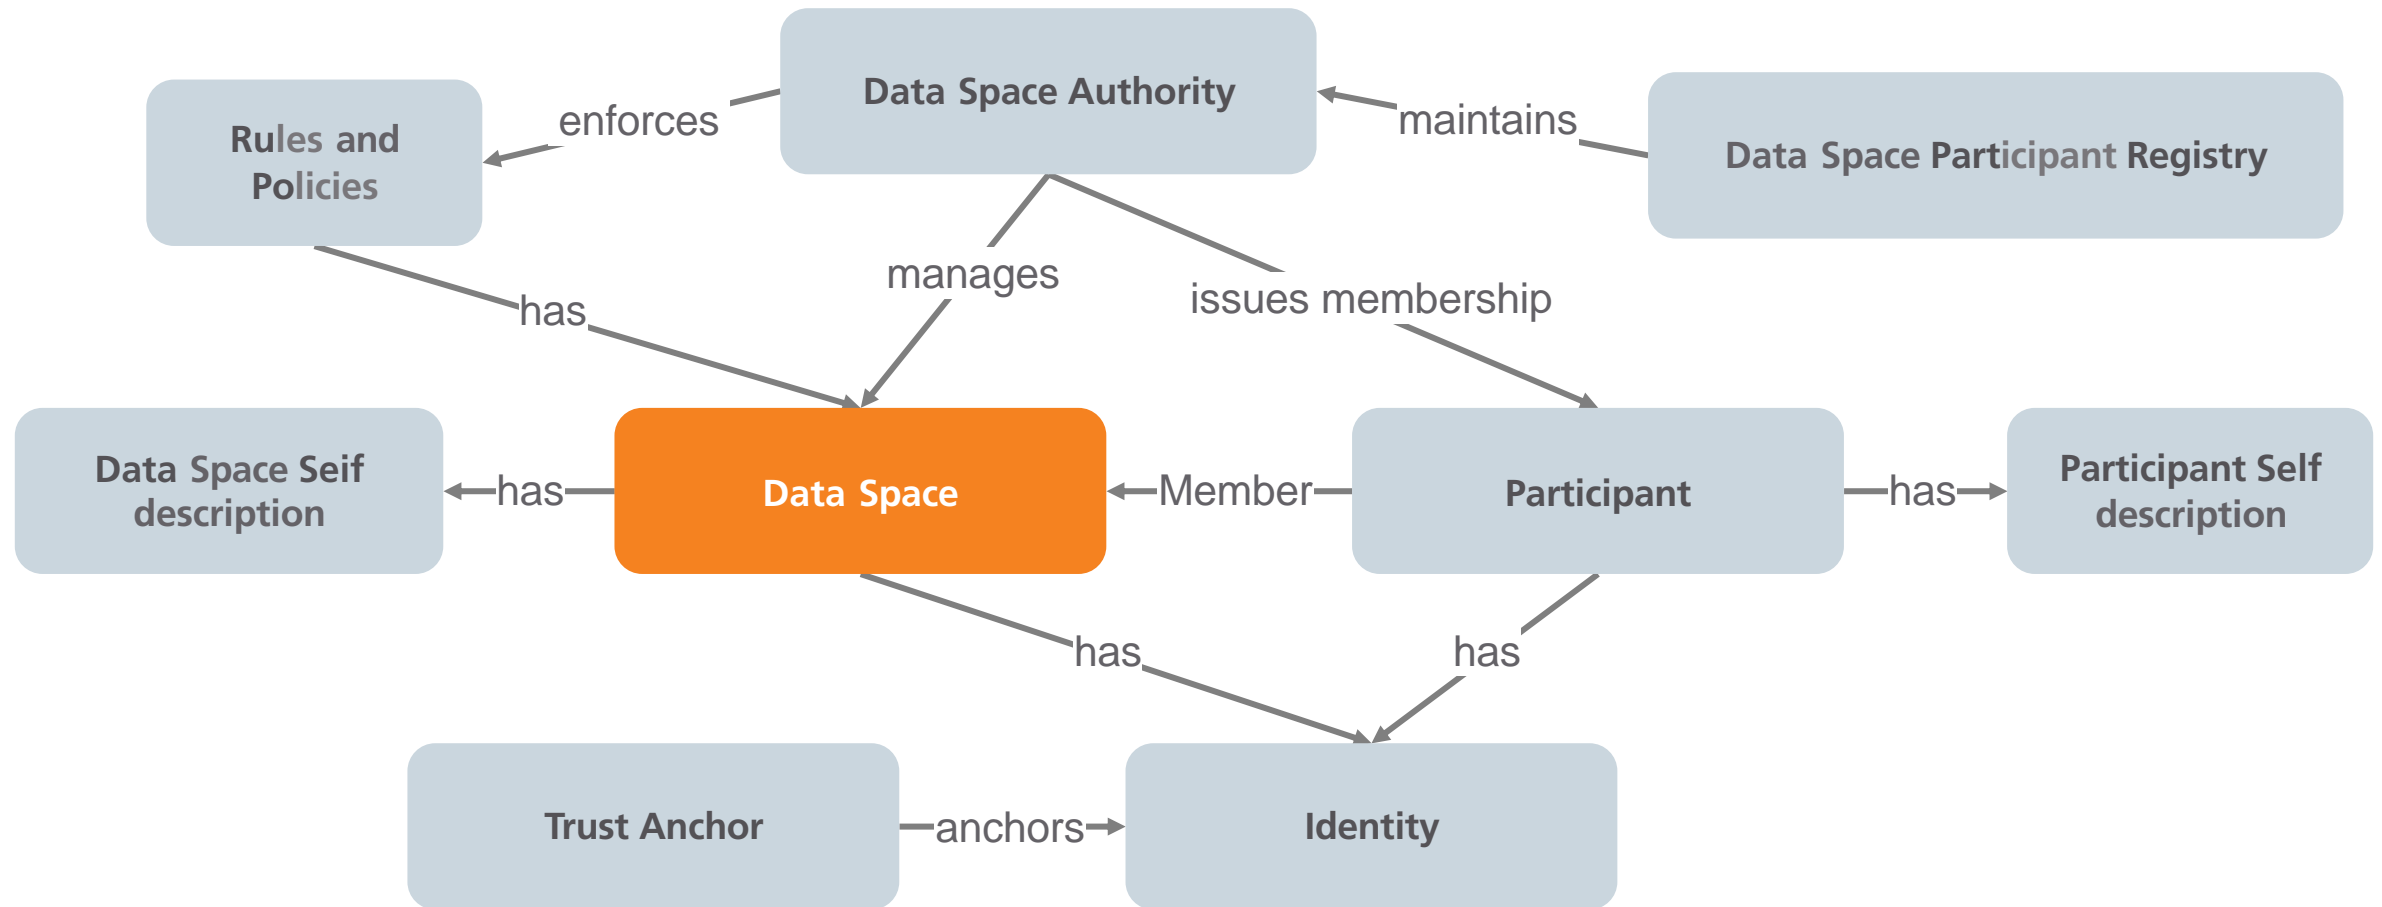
Data Space Authority

Rules and Policies

enforces

maintains

Data Space Participant Registry

manages

issues membership

has

Data Space Seif description

has

Data Space

Member

Participant

has

Participant Self description

has

has

Trust Anchor

anchors

Identity